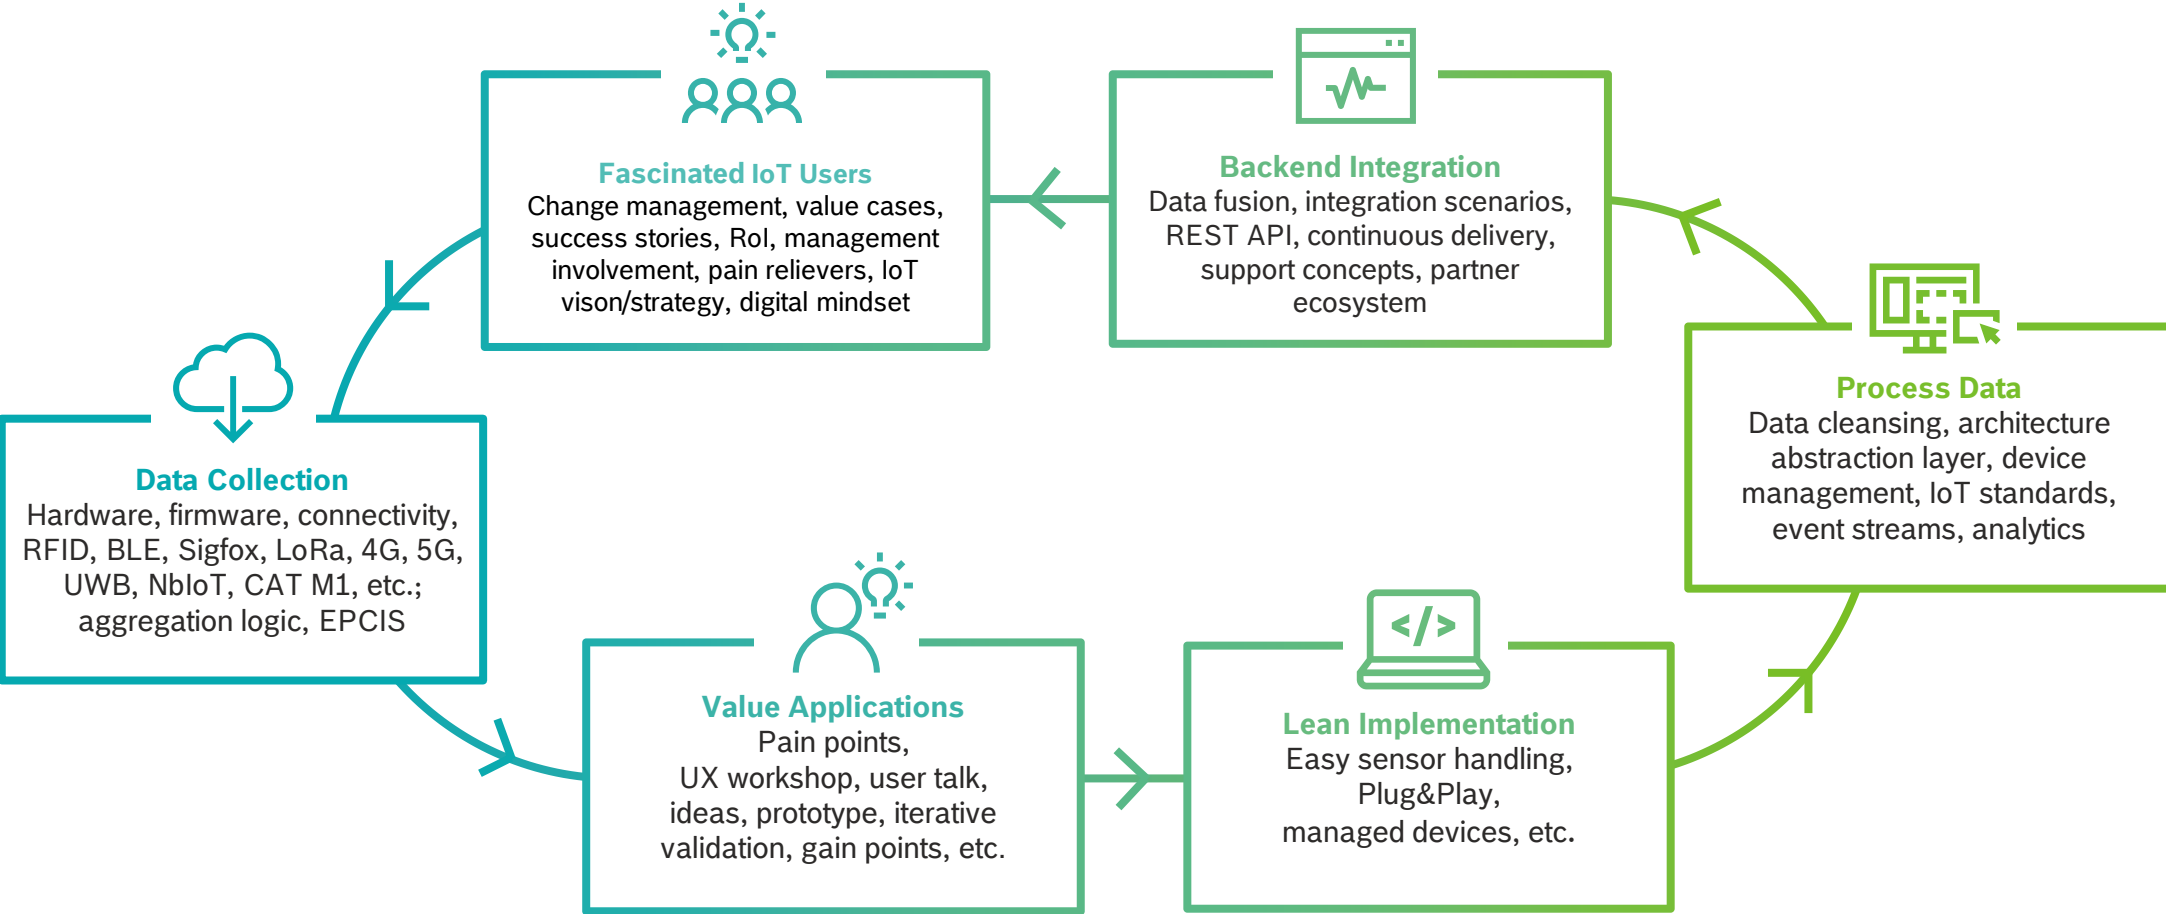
Fascinated IoT Users
Change management, value cases, success stories, RoI, management involvement, pain relievers, IoT vison/strategy, digital mindset

Backend Integration
Data fusion, integration scenarios, REST API, continuous delivery, support concepts, partner ecosystem

Data Collection
Hardware, firmware, connectivity, RFID, BLE, Sigfox, LoRa, 4G, 5G, UWB, NbIoT, CAT M1, etc.; aggregation logic, EPCIS

Process Data
Data cleansing, architecture abstraction layer, device management, IoT standards, event streams, analytics

Value Applications
Pain points,
UX workshop, user talk, ideas, prototype, iterative validation, gain points, etc.

Lean Implementation
Easy sensor handling,
Plug&Play,
managed devices, etc.